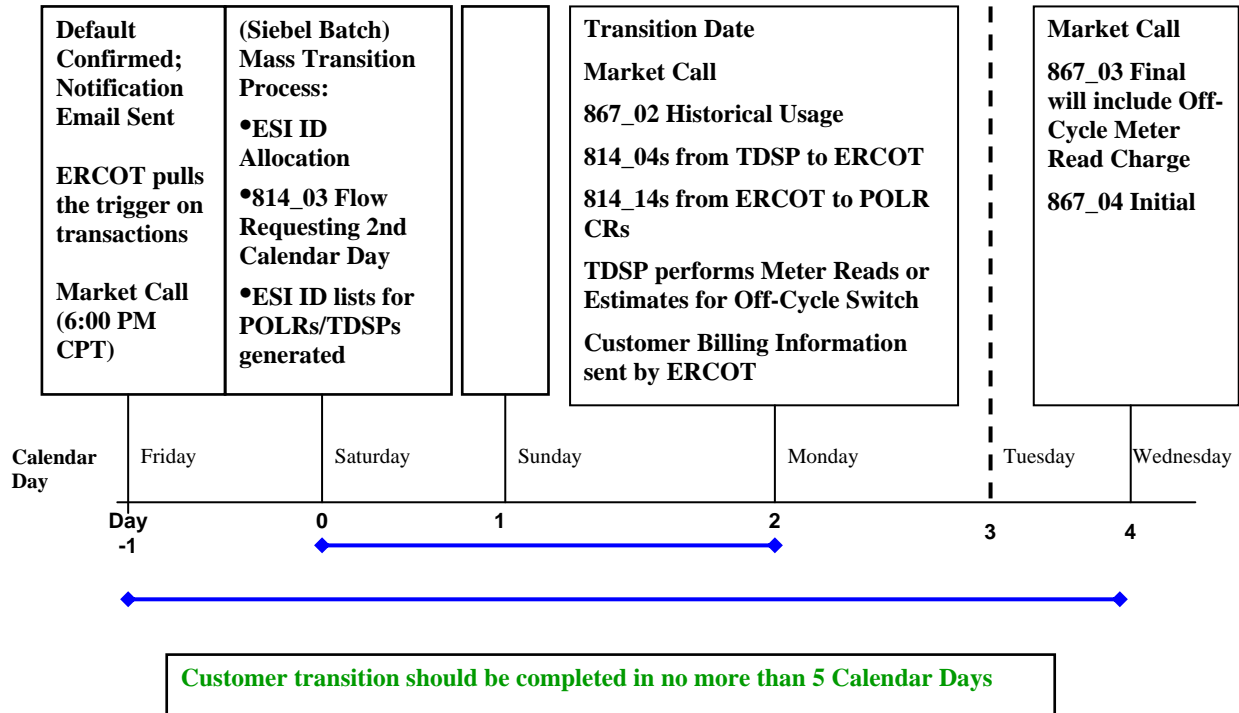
Default Confirmed; Notification Email Sent

ERCOT pulls the trigger on transactions

Market Call (6:00 PM CPT)

(Siebel Batch) Mass Transition Process:

•ESI ID Allocation

•814_03 Flow Requesting 2nd Calendar Day

•ESI ID lists for POLRs/TDSPs generated

Transition Date

Market Call

867_02 Historical Usage

814_04s from TDSP to ERCOT

814_14s from ERCOT to POLR CRs

TDSP performs Meter Reads or Estimates for Off-Cycle Switch

Customer Billing Information sent by ERCOT

Market Call

867_03 Final will include Off-Cycle Meter Read Charge

867_04 Initial

Calendar Day

Friday

Saturday

Sunday

Monday

Tuesday

Wednesday

Day -1

0

1

2

3

4

Customer transition should be completed in no more than 5 Calendar Days